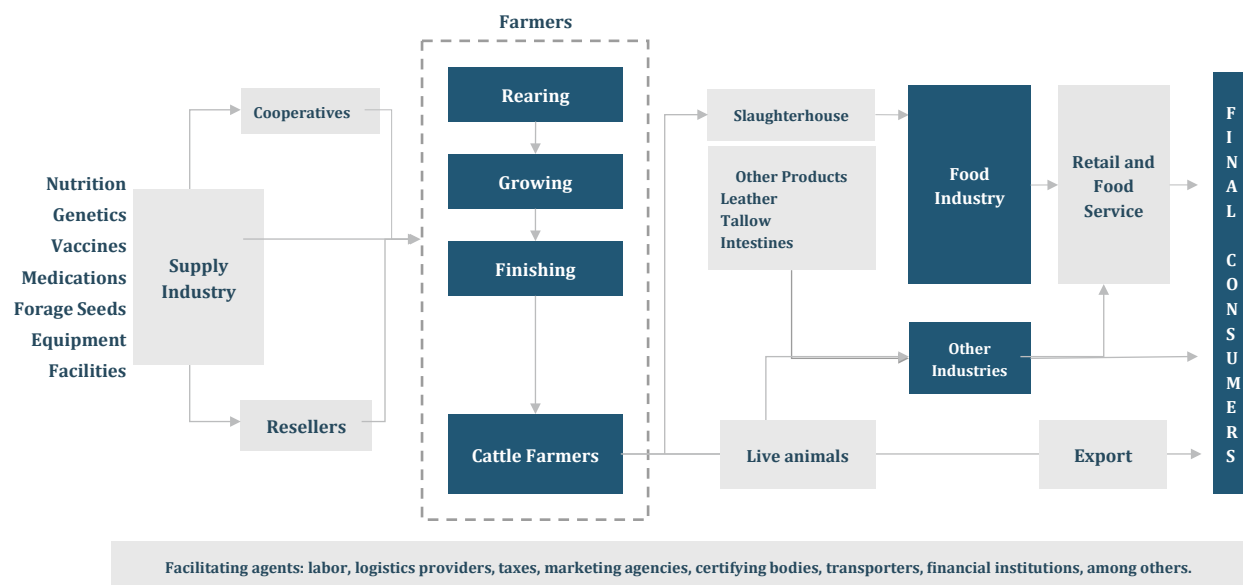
Farmers

Nutrition
Genetics
Vaccines
Medications
Forage Seeds
Equipment
Facilities

Supply Industry

Cooperatives

Resellers

Rearing

Growing

Finishing

Cattle Farmers

Slaughterhouse

Other Products
Leather
Tallow
Intestines

Live animals

Food Industry

Other Industries

Retail and Food Service

Export

FINAL CONSUMERS

Facilitating agents: labor, logistics providers, taxes, marketing agencies, certifying bodies, transporters, financial institutions, among others.